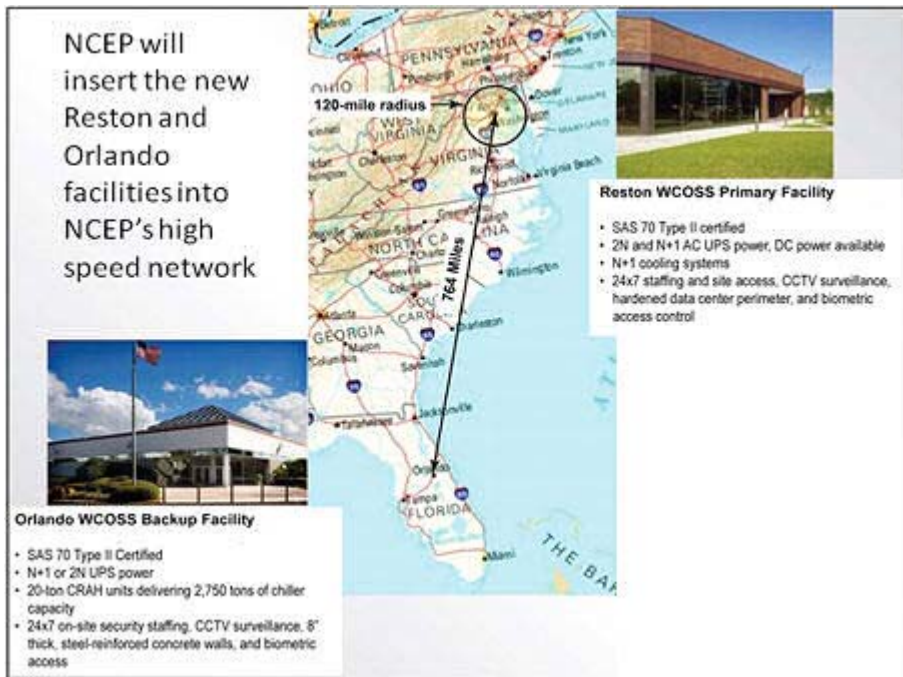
NCEP will insert the new Reston and Orlando facilities into NCEP's high speed network

120-mile radius

764 Miles

PENNSYLVANIA

WEST VIRGINIA

VIRGINIA

NORTH CAROLINA

GEORGIA

FLORIDA

THE BA

Pittsburgh

Philadelphia

New York

Dover

Charleston

Norfolk

Virginia Beach

Wilmington

Columbia

Charleston

Macon

Columbus

Savannah

Jacksonville

Tallahassee

Orlando

Tampa

Miami

Reston WCOSS Primary Facility

• SAS 70 Type II certified
• 2N and N+1 AC UPS power, DC power available
• N+1 cooling systems
• 24x7 staffing and site access, CCTV surveillance, hardened data center perimeter, and biometric access control

Orlando WCOSS Backup Facility

• SAS 70 Type II Certified
• N+1 or 2N UPS power
• 20-ton CRAH units delivering 2,750 tons of chiller capacity
• 24x7 on-site security staffing, CCTV surveillance, 8" thick, steel-reinforced concrete walls, and biometric access